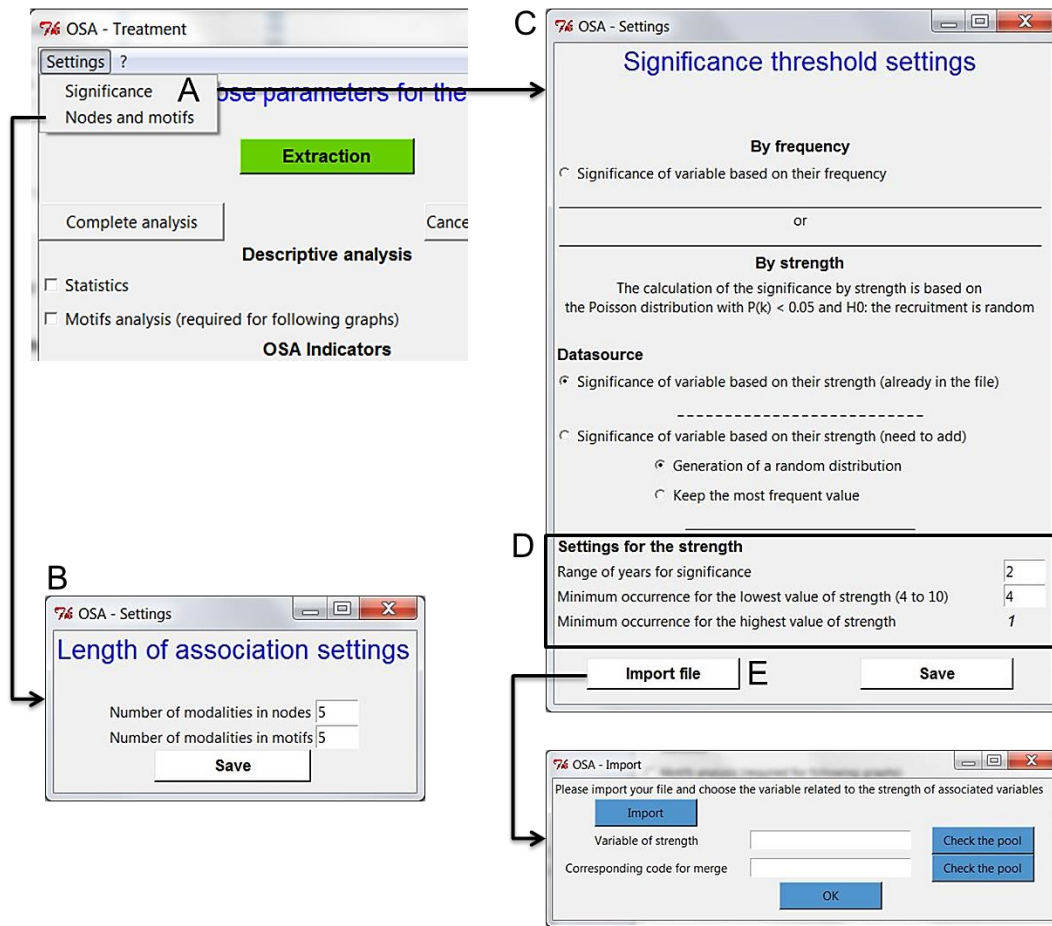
OSA - Treatment

Settings ?

Significance A

Nodes and motifs

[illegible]ose parameters for the

Extraction

Complete analysis

Cance

Descriptive analysis

Statistics

Motifs analysis (required for following graphs)

OSA Indicators

C

OSA - Settings

Significance threshold settings

By frequency

Significance of variable based on their frequency

or

By strength

The calculation of the significance by strength is based on the Poisson distribution with P(k) < 0.05 and H0: the recruitment is random

Datasource

Significance of variable based on their strength (already in the file)

Significance of variable based on their strength (need to add)

Generation of a random distribution

Keep the most frequent value

D

Settings for the strength

Range of years for significance 2

Minimum occurrence for the lowest value of strength (4 to 10) 4

Minimum occurrence for the highest value of strength 1

Import file E

Save

B

OSA - Settings

Length of association settings

Number of modalities in nodes 5

Number of modalities in motifs 5

Save

OSA - Import

Please import your file and choose the variable related to the strength of associated variables

Import

Variable of strength

Check the pool

Corresponding code for merge

Check the pool

OK